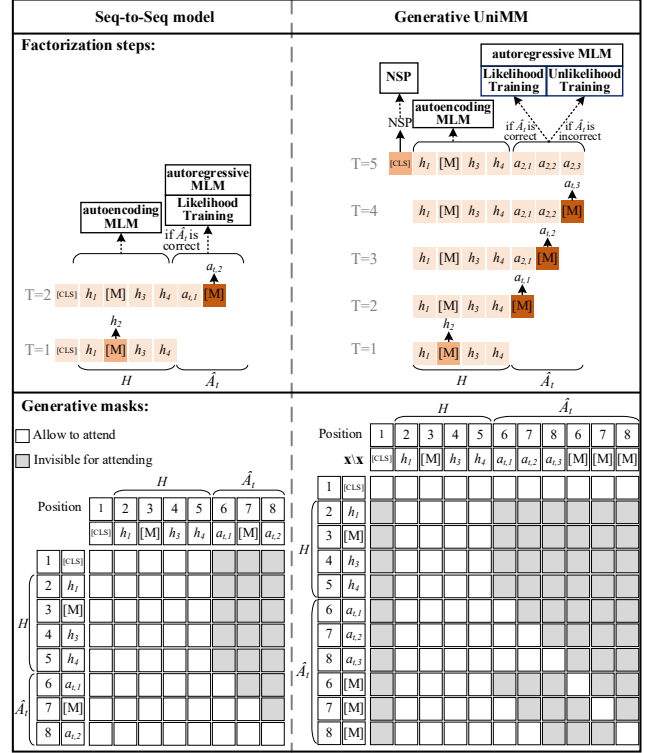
Seq-to-Seq model

Generative UniMM

Factorization steps:

autoregressive MLM
Likelihood Training

autoencoding MLM

if $\hat{A}_t$ is correct

$a_{t,2}$

T=2 [CLS] $h_1$ [M] $h_3$ $h_4$ $a_{t,1}$ [M]

$h_2$

T=1 [CLS] $h_1$ [M] $h_3$ $h_4$

$H$ $\hat{A}_t$

NSP

autoregressive MLM

Likelihood Training

Unlikelihood Training

NSP

autoencoding MLM

if $\hat{A}_t$ is correct

if $\hat{A}_t$ is incorrect

T=5 [CLS] $h_1$ [M] $h_3$ $h_4$ $a_{2,1}$ $a_{2,2}$ $a_{2,3}$

$a_{t,3}$

T=4 $h_1$ [M] $h_3$ $h_4$ $a_{2,1}$ $a_{2,2}$ [M]

$a_{t,2}$

T=3 $h_1$ [M] $h_3$ $h_4$ $a_{2,1}$ [M]

$a_{t,1}$

T=2 $h_1$ [M] $h_3$ $h_4$ [M]

$h_2$

T=1 $h_1$ [M] $h_3$ $h_4$

$H$ $\hat{A}_t$

Generative masks:

Allow to attend

Invisible for attending

$H$ $\hat{A}_t$

| Position | 1 | 2 | 3 | 4 | 5 | 6 | 7 | 8 |
|---|---|---|---|---|---|---|---|---|
| | [CLS] | $h_1$ | [M] | $h_3$ | $h_4$ | $a_{t,1}$ | [M] | $a_{t,2}$ |
| 1 [CLS] | | | | | | | | |
| 2 $h_1$ | | | | | | | | |
| 3 [M] | | | | | | | | |
| 4 $h_3$ | | | | | | | | |
| 5 $h_4$ | | | | | | | | |
| 6 $a_{t,1}$ | | | | | | | | |
| 7 [M] | | | | | | | | |
| 8 $a_{t,2}$ | | | | | | | | |

$H$ $\hat{A}_t$

| Position | 1 | 2 | 3 | 4 | 5 | 6 | 7 | 8 | 6 | 7 | 8 |
|---|---|---|---|---|---|---|---|---|---|---|---|
| x\x | [CLS] | $h_1$ | [M] | $h_3$ | $h_4$ | $a_{t,1}$ | $a_{t,2}$ | $a_{t,3}$ | [M] | [M] | [M] |
| 1 [CLS] | | | | | | | | | | | |
| 2 $h_1$ | | | | | | | | | | | |
| 3 [M] | | | | | | | | | | | |
| 4 $h_3$ | | | | | | | | | | | |
| 5 $h_4$ | | | | | | | | | | | |
| 6 $a_{t,1}$ | | | | | | | | | | | |
| 7 $a_{t,2}$ | | | | | | | | | | | |
| 8 $a_{t,3}$ | | | | | | | | | | | |
| 6 [M] | | | | | | | | | | | |
| 7 [M] | | | | | | | | | | | |
| 8 [M] | | | | | | | | | | | |

$H$ $\hat{A}_t$ $H$ $\hat{A}_t$